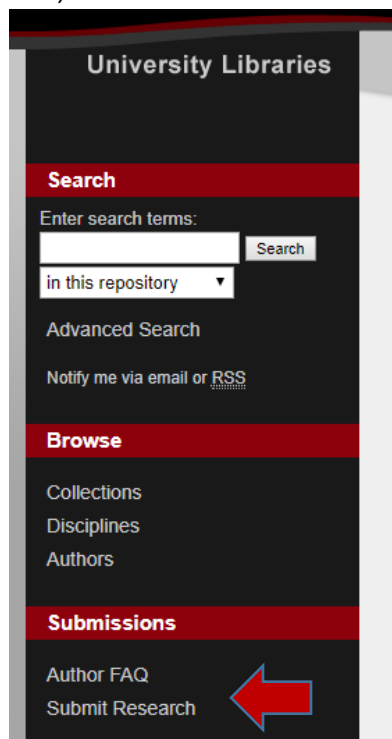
University Libraries

Search

Enter search terms:

Search

in this repository

Advanced Search

Notify me via email or RSS

Browse

Collections

Disciplines

Authors

Submissions

Author FAQ

Submit Research